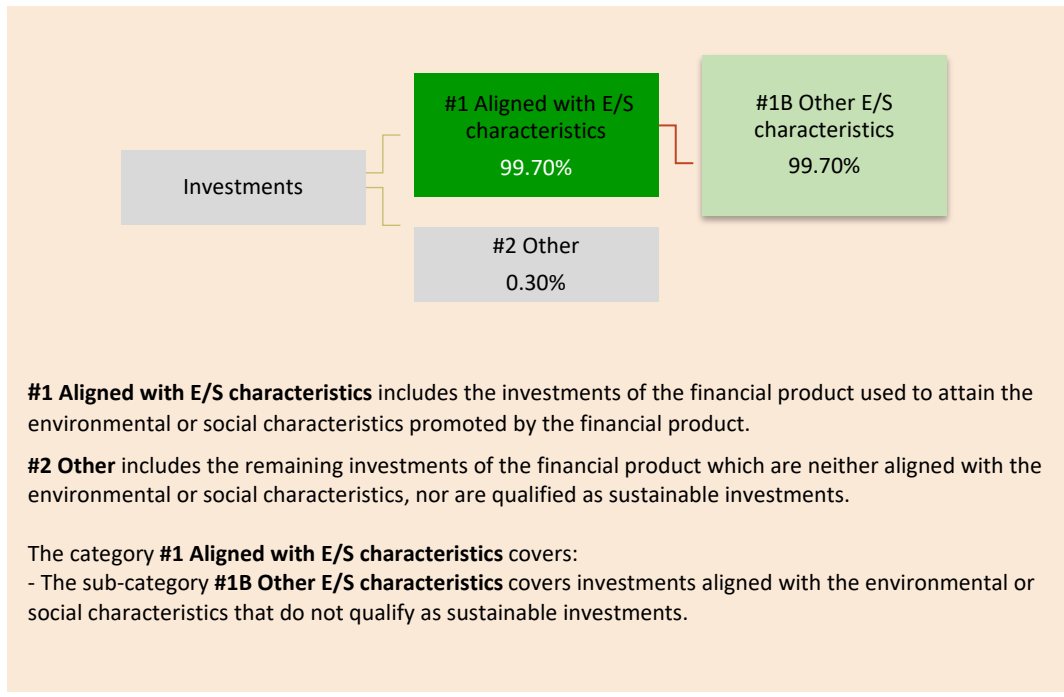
Investments

#1 Aligned with E/S characteristics
99.70%

#1B Other E/S characteristics
99.70%

#2 Other
0.30%

**#1 Aligned with E/S characteristics** includes the investments of the financial product used to attain the environmental or social characteristics promoted by the financial product.

**#2 Other** includes the remaining investments of the financial product which are neither aligned with the environmental or social characteristics, nor are qualified as sustainable investments.

The category **#1 Aligned with E/S characteristics** covers:
- The sub-category **#1B Other E/S characteristics** covers investments aligned with the environmental or social characteristics that do not qualify as sustainable investments.